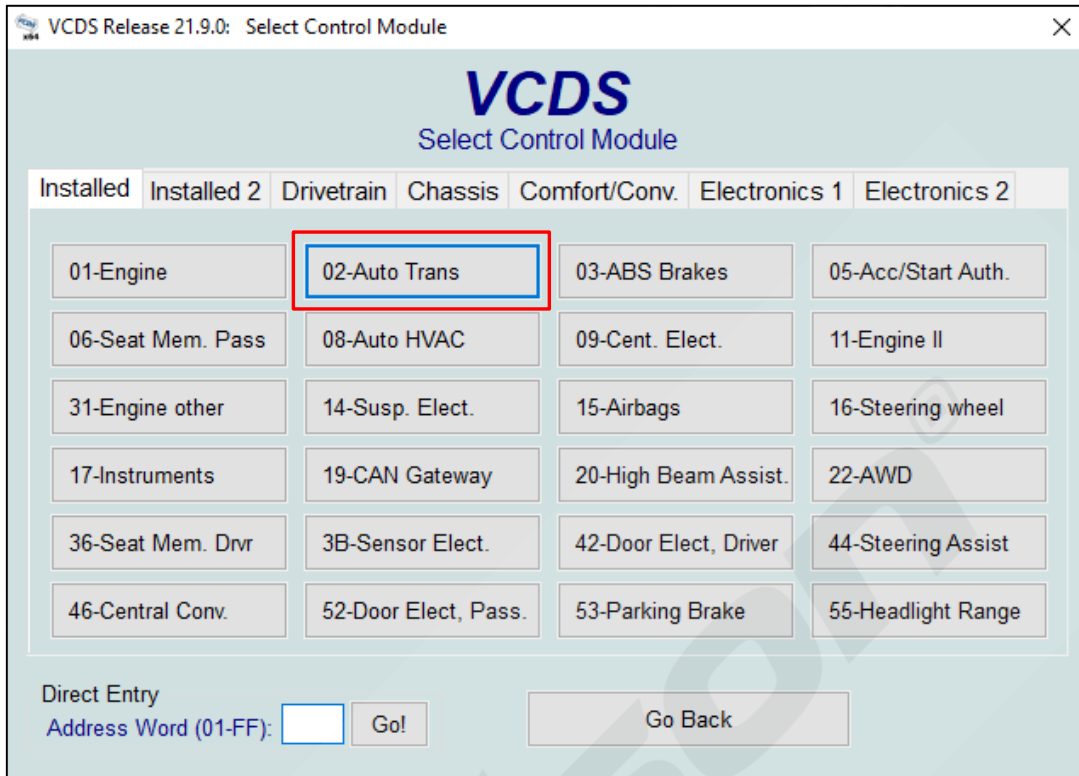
VCDS Release 21.9.0: Select Control Module

VCDS
Select Control Module

Installed | Installed 2 | Drivetrain | Chassis | Comfort/Conv. | Electronics 1 | Electronics 2

| | | | |
|---|---|---|---|
| 01-Engine | 02-Auto Trans | 03-ABS Brakes | 05-Acc/Start Auth. |
| 06-Seat Mem. Pass | 08-Auto HVAC | 09-Cent. Elect. | 11-Engine II |
| 31-Engine other | 14-Susp. Elect. | 15-Airbags | 16-Steering wheel |
| 17-Instruments | 19-CAN Gateway | 20-High Beam Assist. | 22-AWD |
| 36-Seat Mem. Drvr | 3B-Sensor Elect. | 42-Door Elect, Driver | 44-Steering Assist |
| 46-Central Conv. | 52-Door Elect, Pass. | 53-Parking Brake | 55-Headlight Range |

Direct Entry
Address Word (01-FF): Go!

Go Back